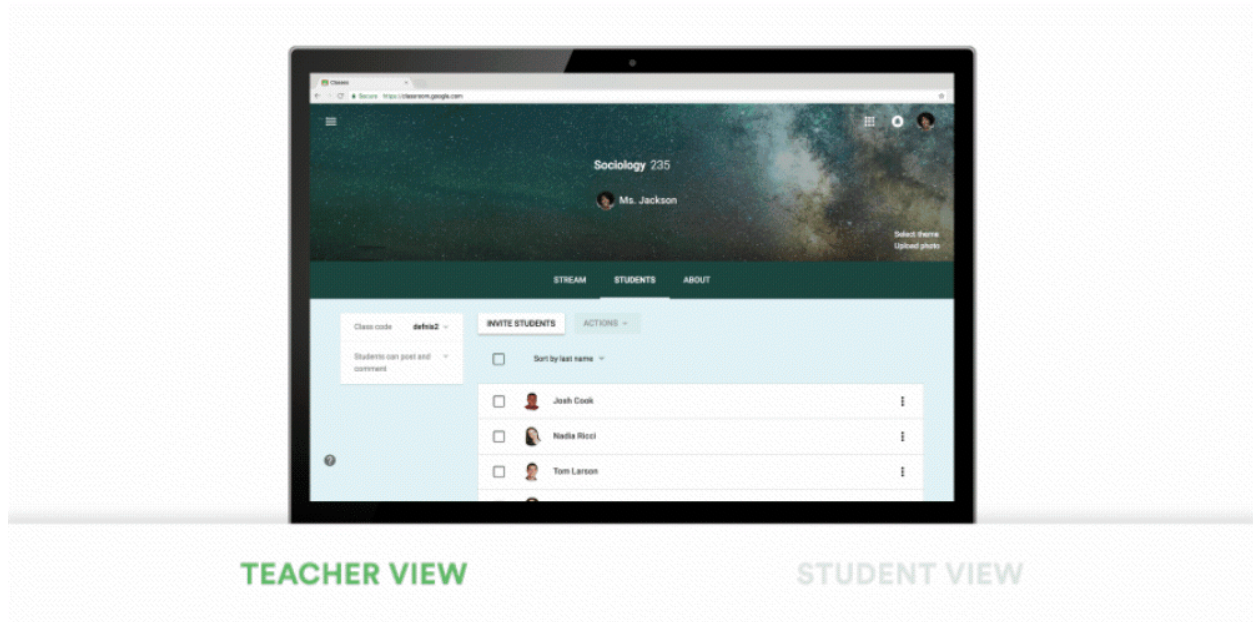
Classes

Secure https://classroom.google.com

Sociology 235

Ms. Jackson

Select theme
Upload photo

STREAM STUDENTS ABOUT

Class code defnis2

Students can post and comment

INVITE STUDENTS ACTIONS

Sort by last name

Josh Cook

Nadia Ricci

Tom Larson

TEACHER VIEW

STUDENT VIEW